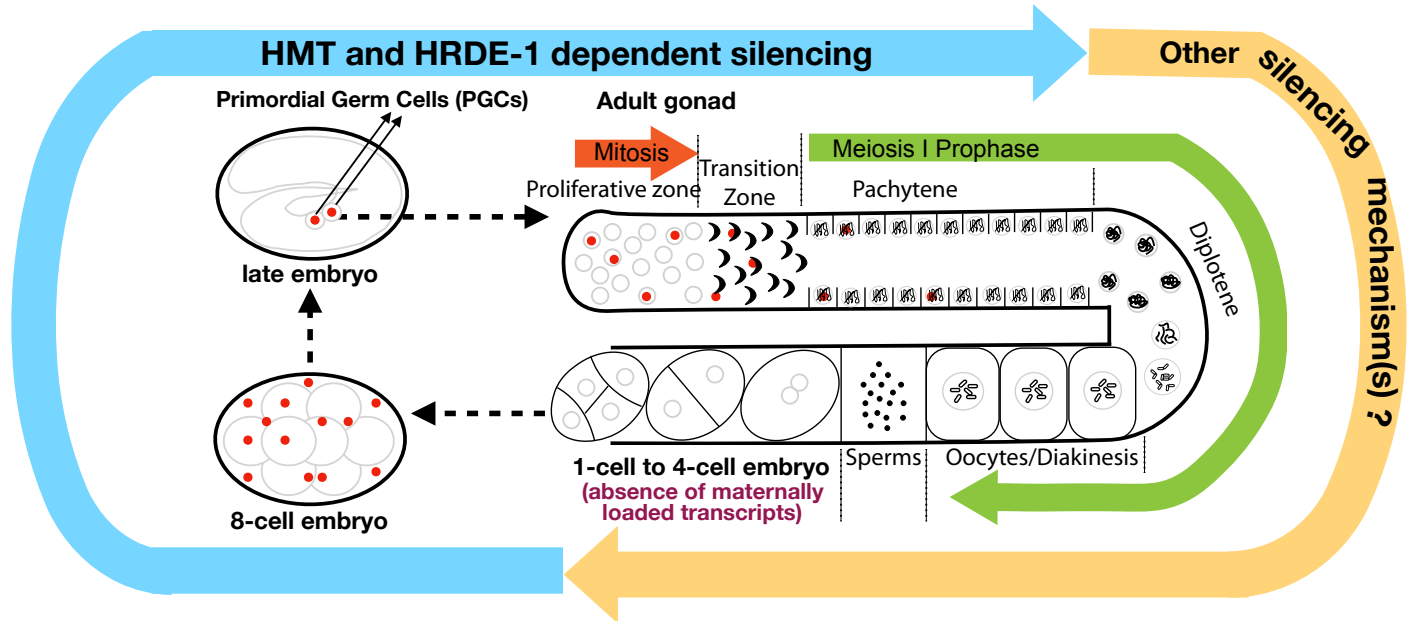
HMT and HRDE-1 dependent silencing

Other silencing mechanism(s) ?

Primordial Germ Cells (PGCs)

Adult gonad

Mitosis

Transition Zone

Meiosis I Prophase

Proliferative zone

Pachytene

Diplotene

late embryo

8-cell embryo

1-cell to 4-cell embryo
(absence of maternally loaded transcripts)

Sperms

Oocytes/Diakinesis